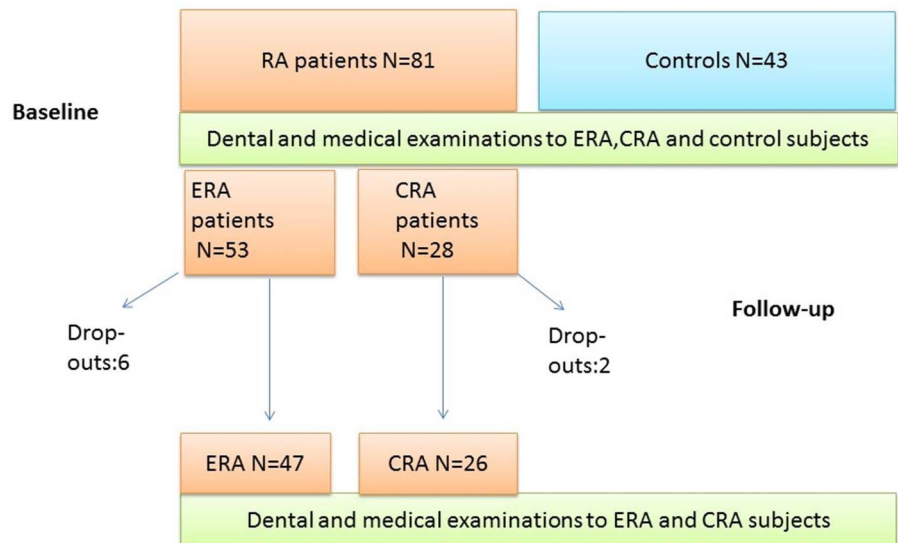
RA patients N=81

Controls N=43

Baseline

Dental and medical examinations to ERA,CRA and control subjects

ERA patients N=53

CRA patients N=28

Drop-outs:6

Follow-up

Drop-outs:2

ERA N=47

CRA N=26

Dental and medical examinations to ERA and CRA subjects